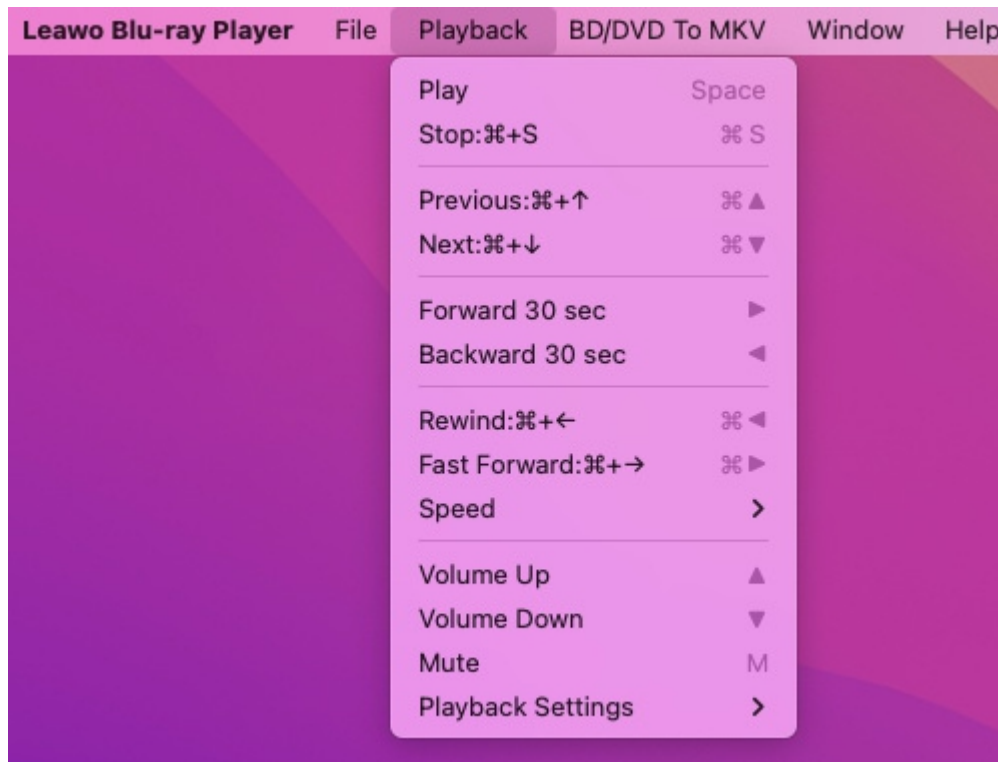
Leawo Blu-ray Player File Playback BD/DVD To MKV Window Help

Play Space
Stop:⌘+S ⌘S

Previous:⌘+↑ ⌘▲
Next:⌘+↓ ⌘▼

Forward 30 sec ▶
Backward 30 sec ◀

Rewind:⌘+← ⌘◀
Fast Forward:⌘+→ ⌘▶
Speed >

Volume Up ▲
Volume Down ▼
Mute M
Playback Settings >